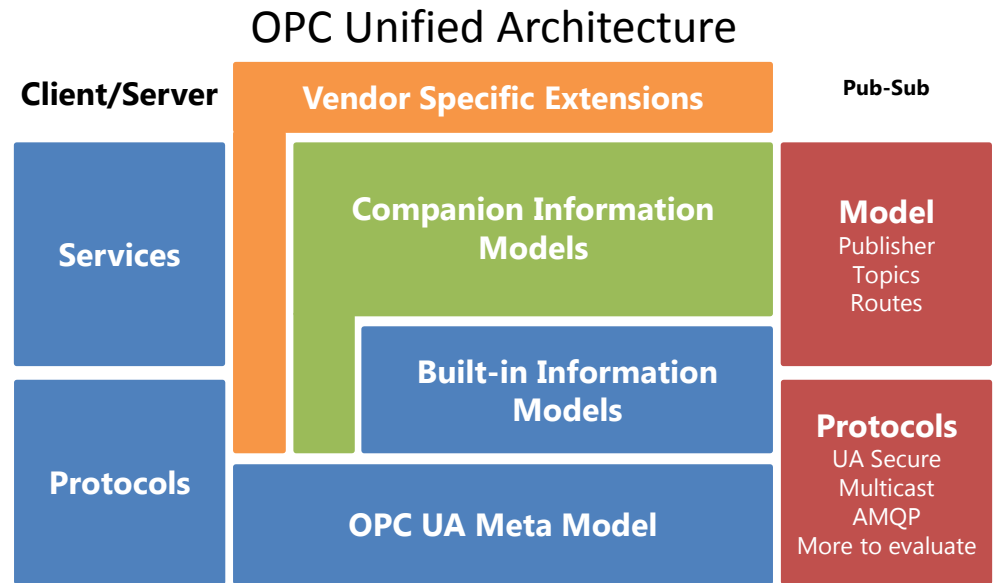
OPC Unified Architecture

Client/Server

Vendor Specific Extensions

Pub-Sub

Services

Companion Information Models

Model
Publisher
Topics
Routes

Built-in Information Models

Protocols

OPC UA Meta Model

Protocols
UA Secure
Multicast
AMQP
More to evaluate